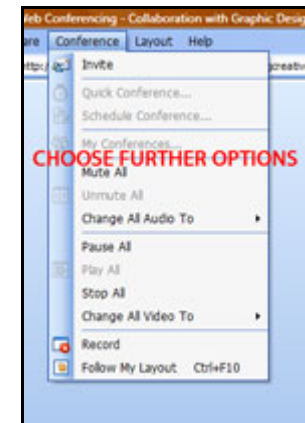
Web Conferencing - Collaboration with Graphic Desig

are Conference Layout Help

http:/ greativ

Invite

Quick Conference...

Schedule Conference...

My Conferences...

CHOOSE FURTHER OPTIONS

Mute All

Unmute All

Change All Audio To

Pause All

Play All

Stop All

Change All Video To

Record

Follow My Layout Ctrl+F10